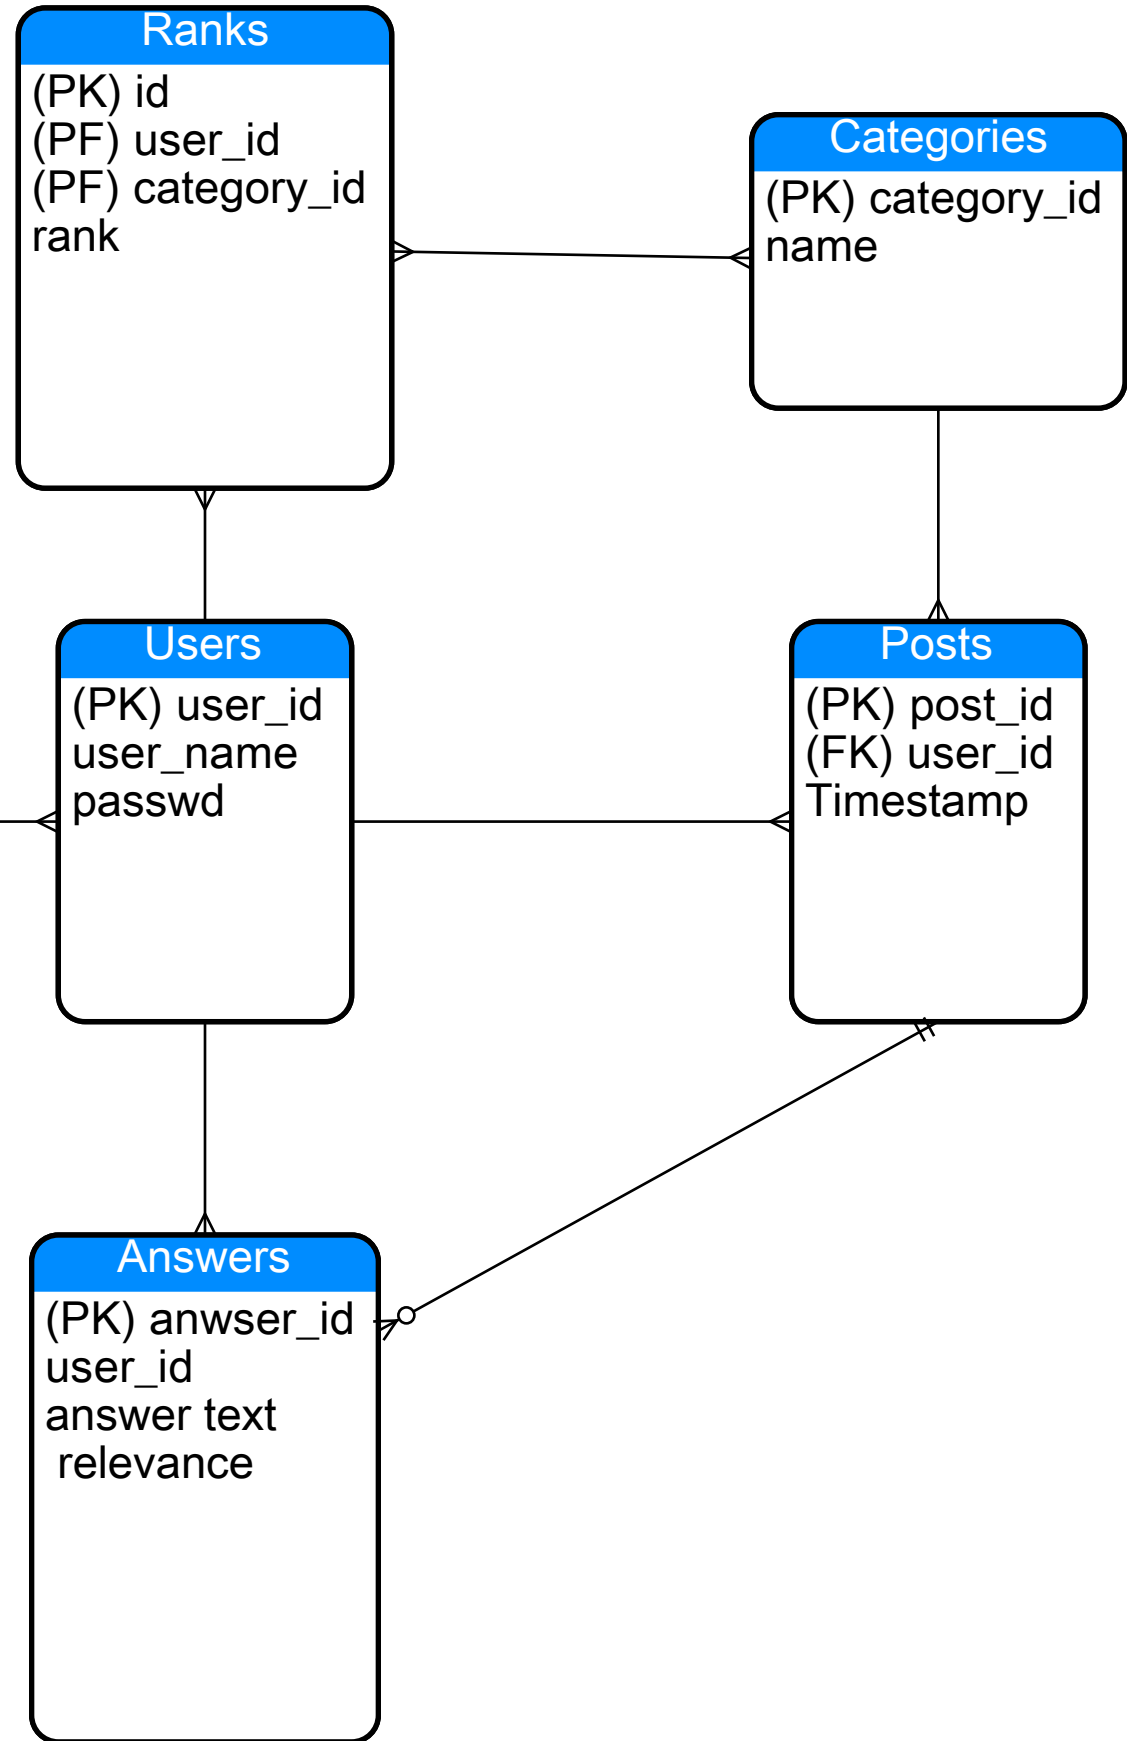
Ranks
(PK) id
(PF) user_id
(PF) category_id
rank

Categories
(PK) category_id
name

Users
(PK) user_id
user_name
passwd

Posts
(PK) post_id
(FK) user_id
Timestamp

Answers
(PK) anwser_id
user_id
answer text
relevance